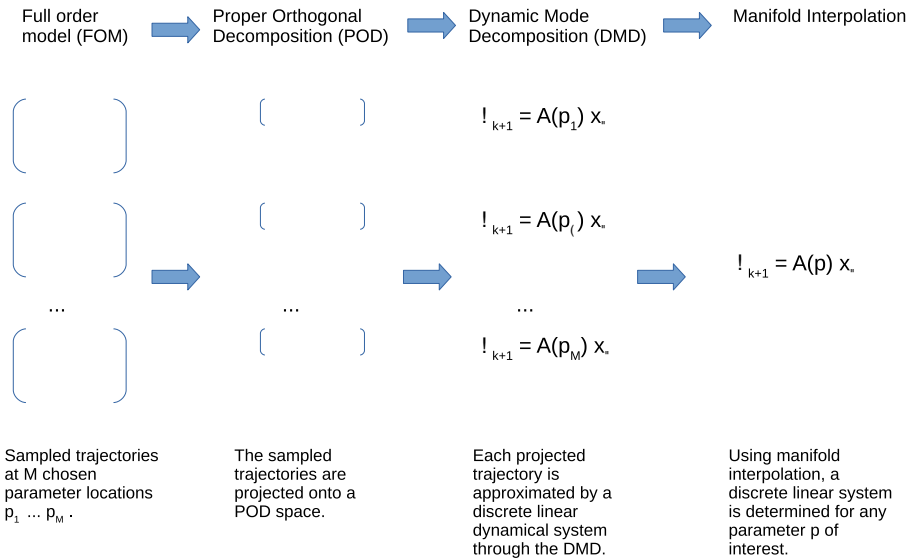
Full order model (FOM)

Proper Orthogonal Decomposition (POD)

Dynamic Mode Decomposition (DMD)

Manifold Interpolation

$!_{k+1} = A(p_1)\ x_{"}$

$!_{k+1} = A(p_{(})\ x_{"}$

...

...

...

$!_{k+1} = A(p_M)\ x_{"}$

$!_{k+1} = A(p)\ x_{"}$

Sampled trajectories at M chosen parameter locations $p_1$ ... $p_M$ .

The sampled trajectories are projected onto a POD space.

Each projected trajectory is approximated by a discrete linear dynamical system through the DMD.

Using manifold interpolation, a discrete linear system is determined for any parameter p of interest.